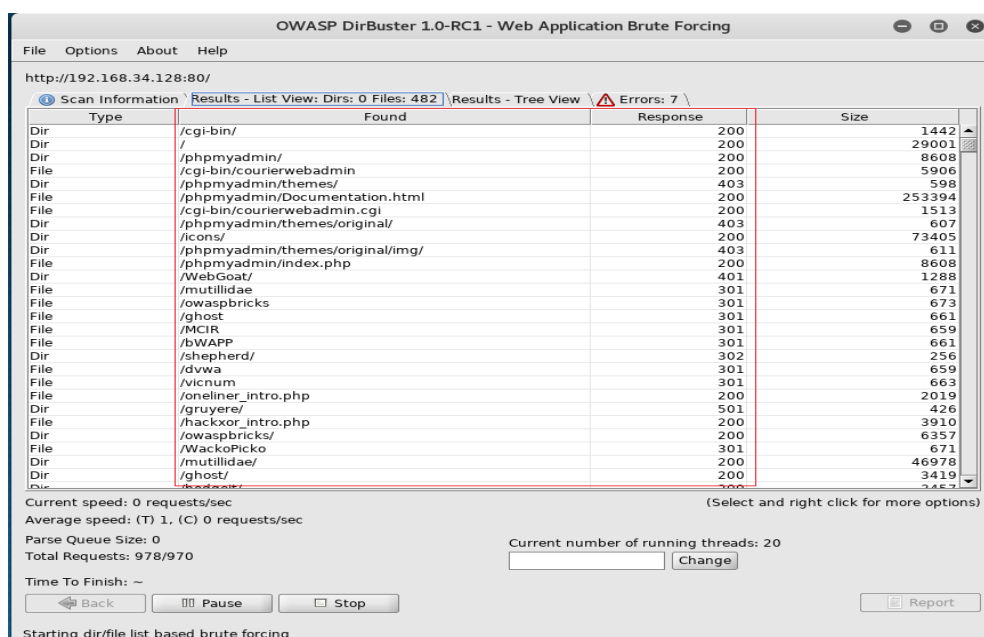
OWASP DirBuster 1.0-RC1 - Web Application Brute Forcing

File Options About Help

http://192.168.34.128:80/

Scan Information Results - List View: Dirs: 0 Files: 482 Results - Tree View Errors: 7

| Type | Found | Response | Size |
|---|---|---|---|
| Dir | /cgi-bin/ | 200 | 1442 |
| Dir | / | 200 | 29001 |
| Dir | /phpmyadmin/ | 200 | 8608 |
| File | /cgi-bin/courierwebadmin | 200 | 5906 |
| Dir | /phpmyadmin/themes/ | 403 | 598 |
| File | /phpmyadmin/Documentation.html | 200 | 253394 |
| File | /cgi-bin/courierwebadmin.cgi | 200 | 1513 |
| Dir | /phpmyadmin/themes/original/ | 403 | 607 |
| Dir | /icons/ | 200 | 73405 |
| Dir | /phpmyadmin/themes/original/img/ | 403 | 611 |
| File | /phpmyadmin/index.php | 200 | 8608 |
| Dir | /WebGoat/ | 401 | 1288 |
| File | /mutillidae | 301 | 671 |
| File | /owaspbricks | 301 | 673 |
| File | /ghost | 301 | 661 |
| File | /MCIR | 301 | 659 |
| File | /bWAPP | 301 | 661 |
| Dir | /shepherd/ | 302 | 256 |
| File | /dvwa | 301 | 659 |
| File | /vicnum | 301 | 663 |
| File | /oneliner_intro.php | 200 | 2019 |
| Dir | /gruyere/ | 501 | 426 |
| File | /hackxor_intro.php | 200 | 3910 |
| Dir | /owaspbricks/ | 200 | 6357 |
| File | /WackoPicko | 301 | 671 |
| Dir | /mutillidae/ | 200 | 46978 |
| Dir | /ghost/ | 200 | 3419 |
| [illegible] | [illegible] | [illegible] | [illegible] |

Current speed: 0 requests/sec

(Select and right click for more options)

Average speed: (T) 1, (C) 0 requests/sec

Parse Queue Size: 0

Total Requests: 978/970

Current number of running threads: 20

Change

Time To Finish: ~

Back

Pause

Stop

Report

Starting dir/file list based brute forcing